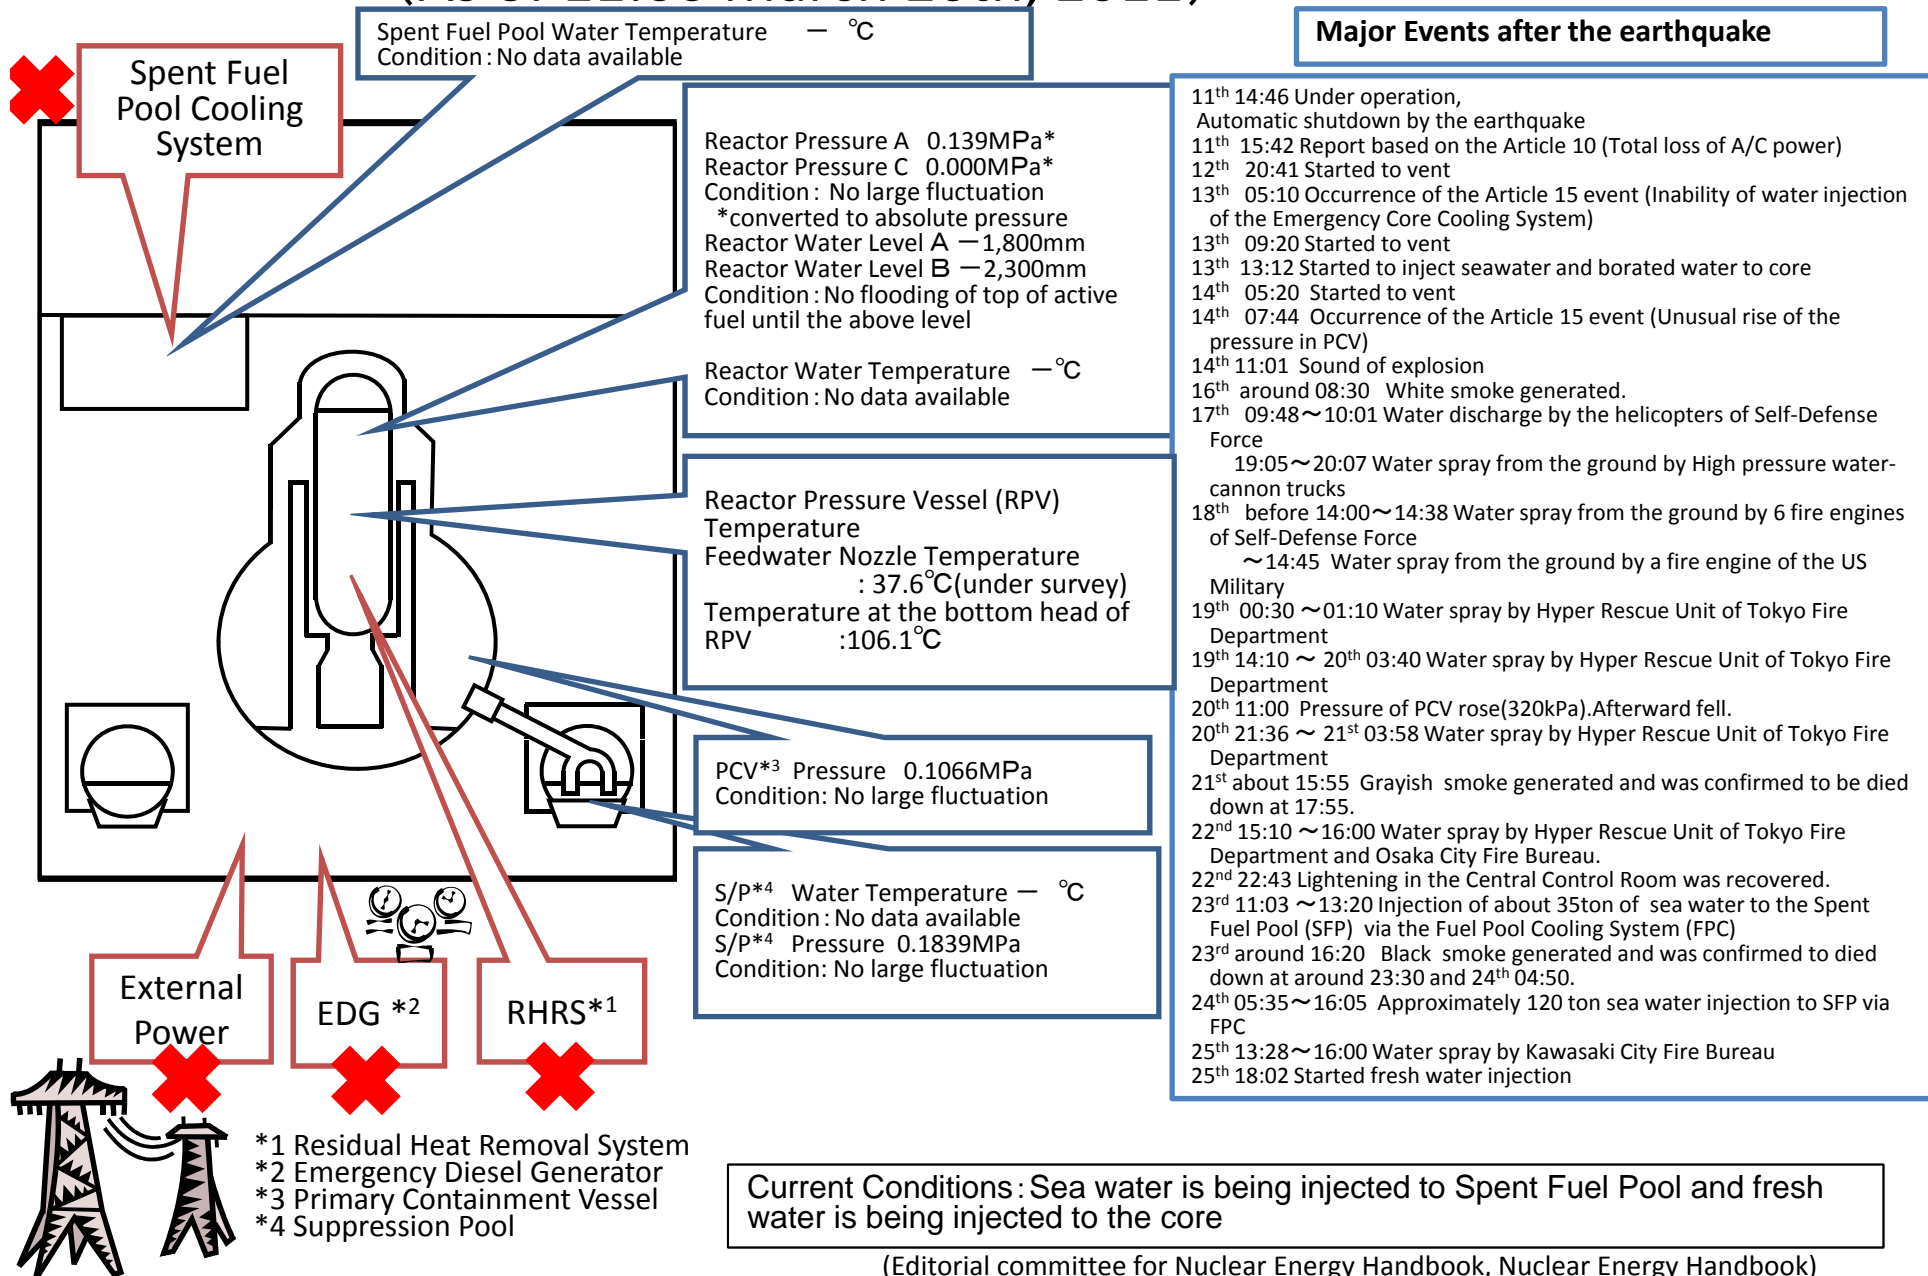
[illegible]

Spent Fuel Pool Water Temperature — ℃
Condition : No data available

Spent Fuel Pool Cooling System

Major Events after the earthquake

Reactor Pressure A 0.139MPa*
Reactor Pressure C 0.000MPa*
Condition : No large fluctuation
*converted to absolute pressure
Reactor Water Level A −1,800mm
Reactor Water Level B −2,300mm
Condition : No flooding of top of active fuel until the above level

Reactor Water Temperature −℃
Condition : No data available

Reactor Pressure Vessel (RPV) Temperature
Feedwater Nozzle Temperature
: 37.6℃(under survey)
Temperature at the bottom head of RPV :106.1℃

PCV*3 Pressure 0.1066MPa
Condition: No large fluctuation

S/P*4 Water Temperature — ℃
Condition : No data available
S/P*4 Pressure 0.1839MPa
Condition: No large fluctuation

$11^{th}$ 14:46 Under operation, Automatic shutdown by the earthquake
$11^{th}$ 15:42 Report based on the Article 10 (Total loss of A/C power)
$12^{th}$ 20:41 Started to vent
$13^{th}$ 05:10 Occurrence of the Article 15 event (Inability of water injection of the Emergency Core Cooling System)
$13^{th}$ 09:20 Started to vent
$13^{th}$ 13:12 Started to inject seawater and borated water to core
$14^{th}$ 05:20 Started to vent
$14^{th}$ 07:44 Occurrence of the Article 15 event (Unusual rise of the pressure in PCV)
$14^{th}$ 11:01 Sound of explosion
$16^{th}$ around 08:30 White smoke generated.
$17^{th}$ 09:48～10:01 Water discharge by the helicopters of Self-Defense Force
19:05～20:07 Water spray from the ground by High pressure water-cannon trucks
$18^{th}$ before 14:00～14:38 Water spray from the ground by 6 fire engines of Self-Defense Force
～14:45 Water spray from the ground by a fire engine of the US Military
$19^{th}$ 00:30 ～01:10 Water spray by Hyper Rescue Unit of Tokyo Fire Department
$19^{th}$ 14:10 ～ $20^{th}$ 03:40 Water spray by Hyper Rescue Unit of Tokyo Fire Department
$20^{th}$ 11:00 Pressure of PCV rose(320kPa).Afterward fell.
$20^{th}$ 21:36 ～ $21^{st}$ 03:58 Water spray by Hyper Rescue Unit of Tokyo Fire Department
$21^{st}$ about 15:55 Grayish smoke generated and was confirmed to be died down at 17:55.
$22^{nd}$ 15:10 ～16:00 Water spray by Hyper Rescue Unit of Tokyo Fire Department and Osaka City Fire Bureau.
$22^{nd}$ 22:43 Lightening in the Central Control Room was recovered.
$23^{rd}$ 11:03 ～13:20 Injection of about 35ton of sea water to the Spent Fuel Pool (SFP) via the Fuel Pool Cooling System (FPC)
$23^{rd}$ around 16:20 Black smoke generated and was confirmed to died down at around 23:30 and $24^{th}$ 04:50.
$24^{th}$ 05:35～16:05 Approximately 120 ton sea water injection to SFP via FPC
$25^{th}$ 13:28～16:00 Water spray by Kawasaki City Fire Bureau
$25^{th}$ 18:02 Started fresh water injection

External Power

EDG *2

RHRS*1

*1 Residual Heat Removal System
*2 Emergency Diesel Generator
*3 Primary Containment Vessel
*4 Suppression Pool

Current Conditions : Sea water is being injected to Spent Fuel Pool and fresh water is being injected to the core

(Editorial committee for Nuclear Energy Handbook, Nuclear Energy Handbook)